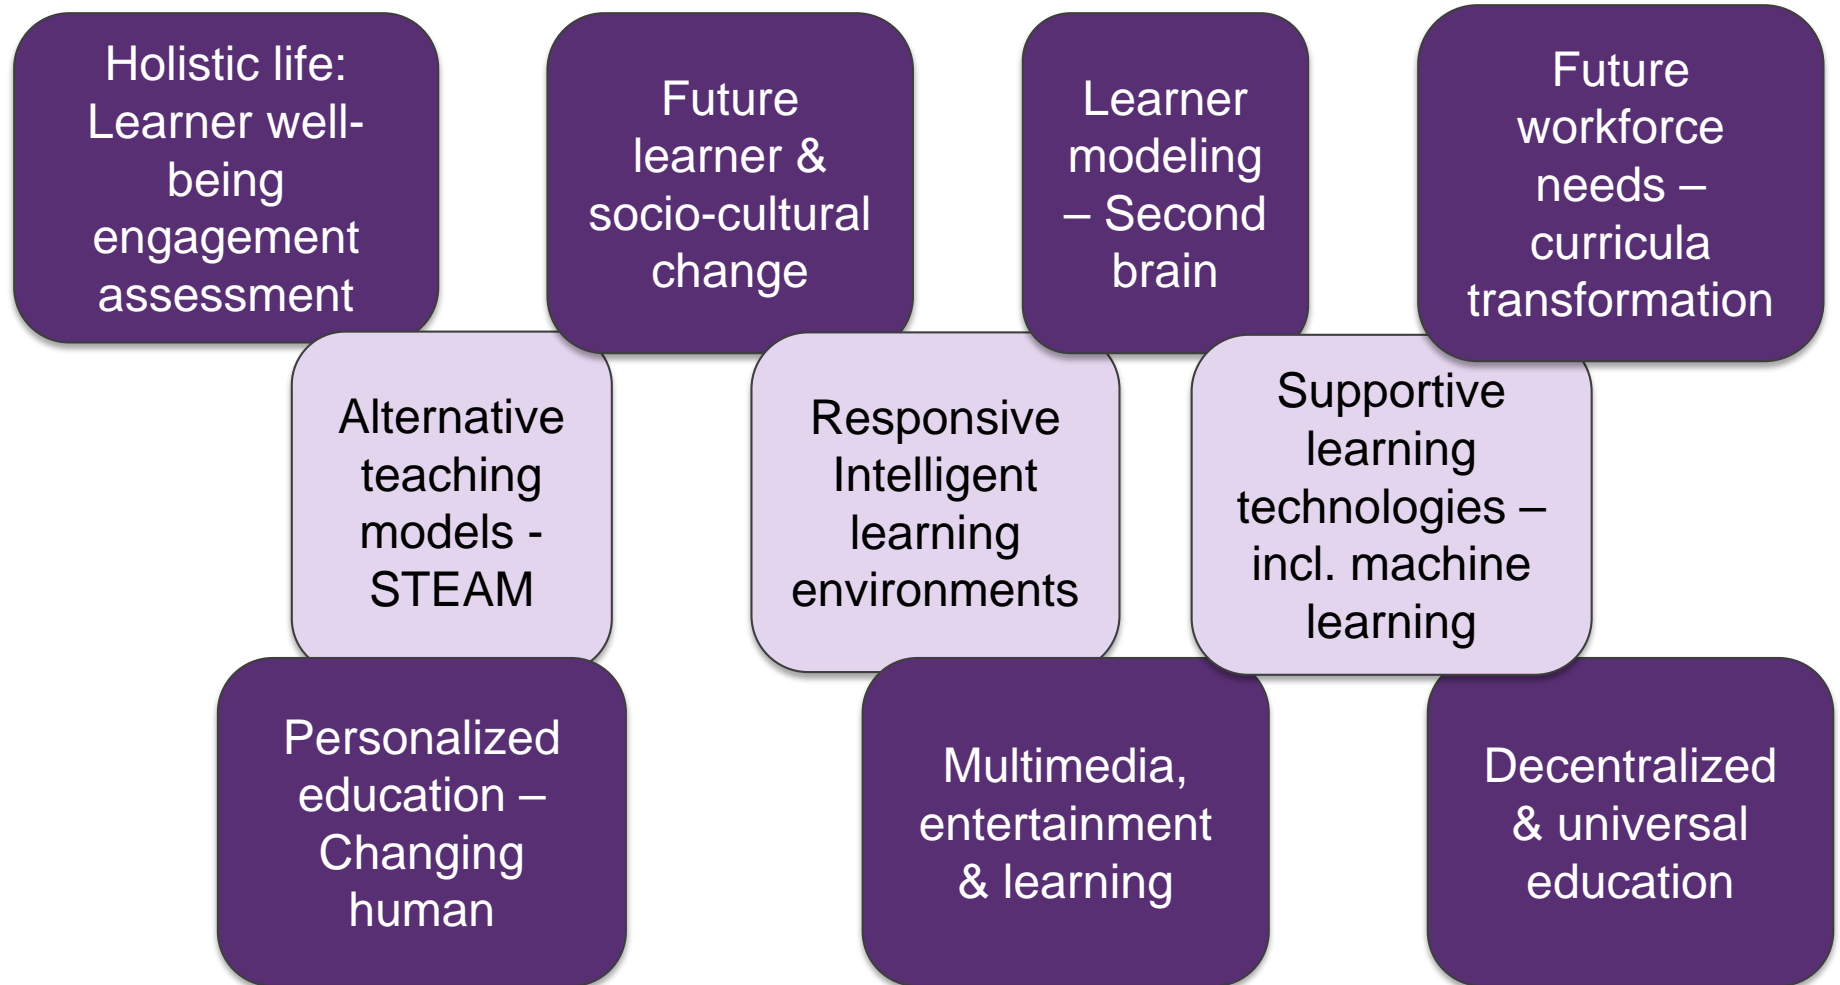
Holistic life: Learner well-being engagement assessment

Future learner & socio-cultural change

Learner modeling – Second brain

Future workforce needs – curricula transformation

Alternative teaching models - STEAM

Responsive Intelligent learning environments

Supportive learning technologies – incl. machine learning

Personalized education – Changing human

Multimedia, entertainment & learning

Decentralized & universal education